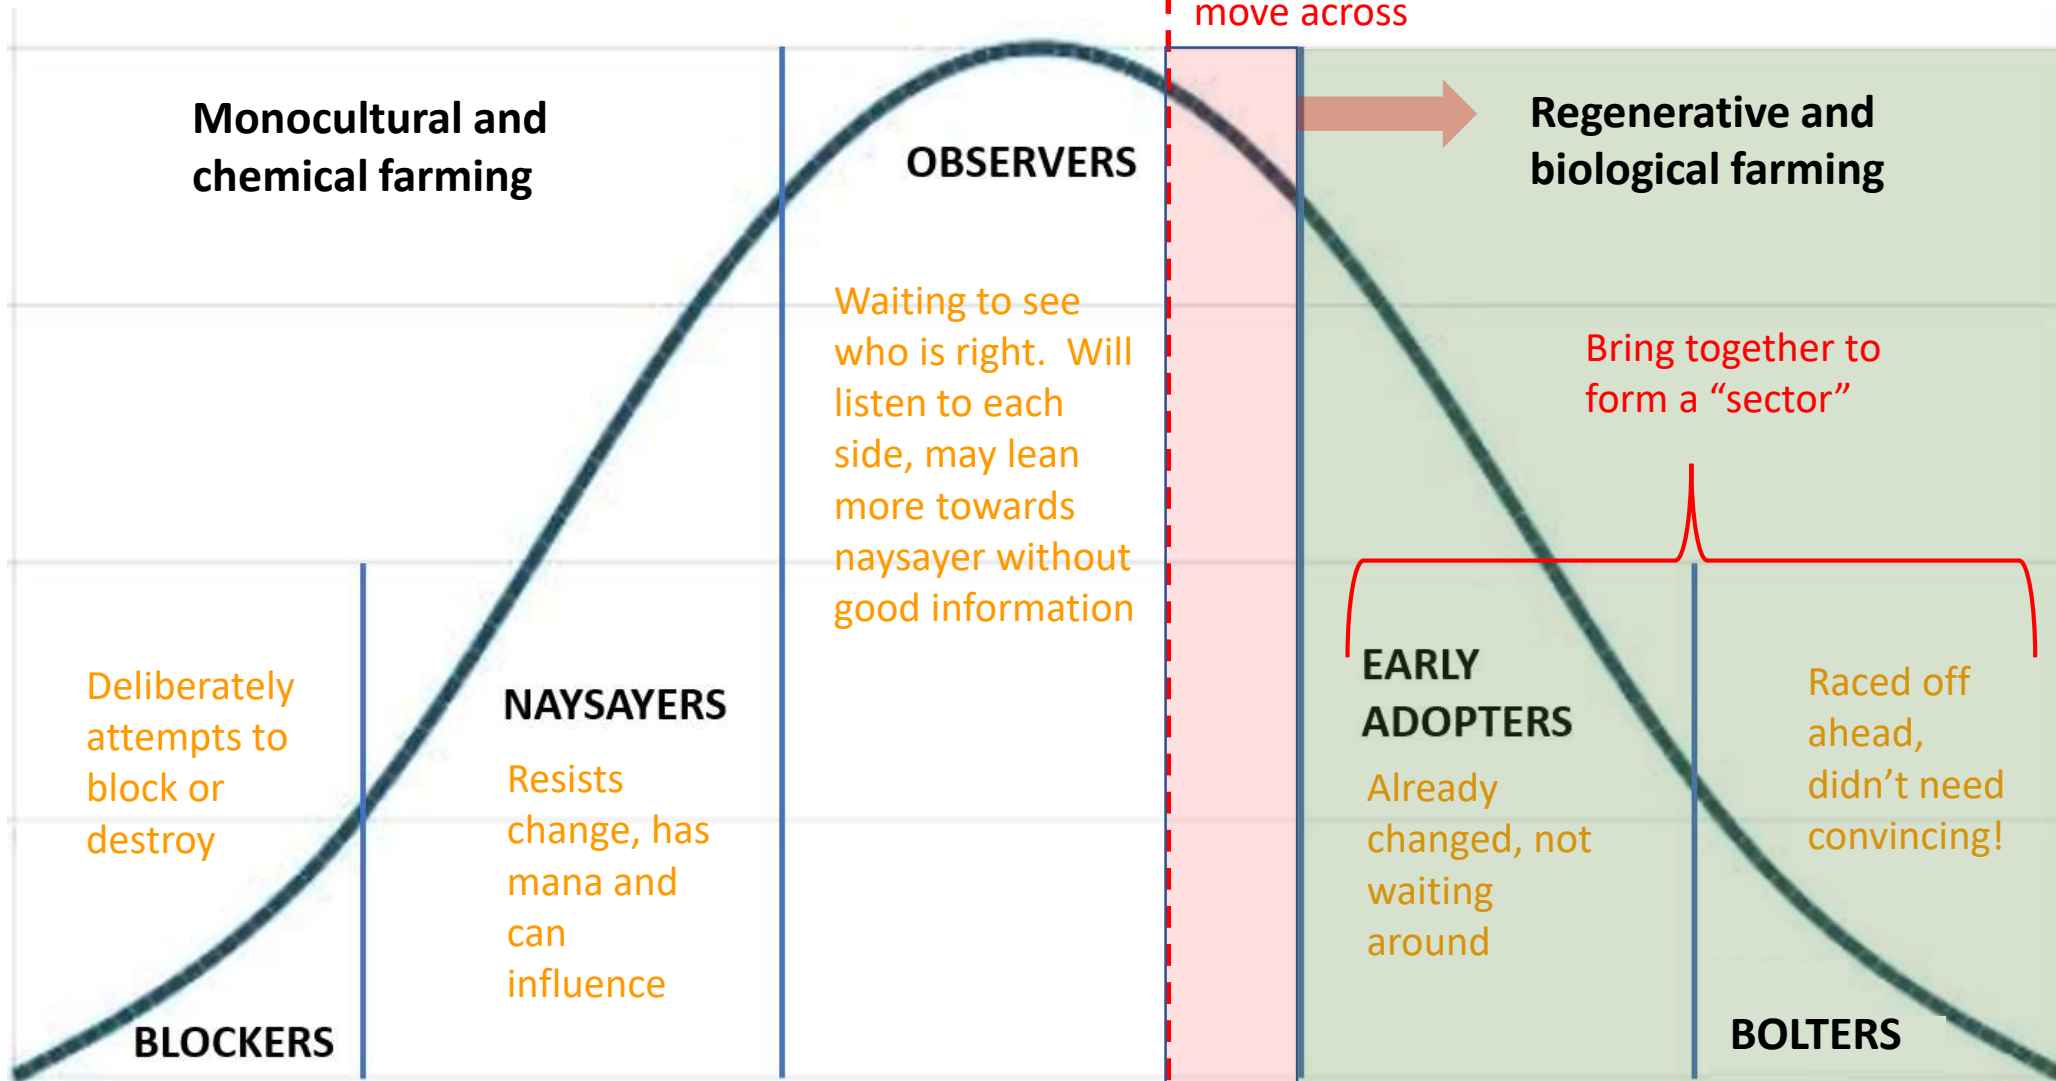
move across

Monocultural and chemical farming

OBSERVERS

Regenerative and biological farming

Waiting to see who is right. Will listen to each side, may lean more towards naysayer without good information

Bring together to form a “sector”

Deliberately attempts to block or destroy

NAYSAYERS

Resists change, has mana and can influence

EARLY ADOPTERS

Already changed, not waiting around

Raced off ahead, didn’t need convincing!

BLOCKERS

BOLTERS